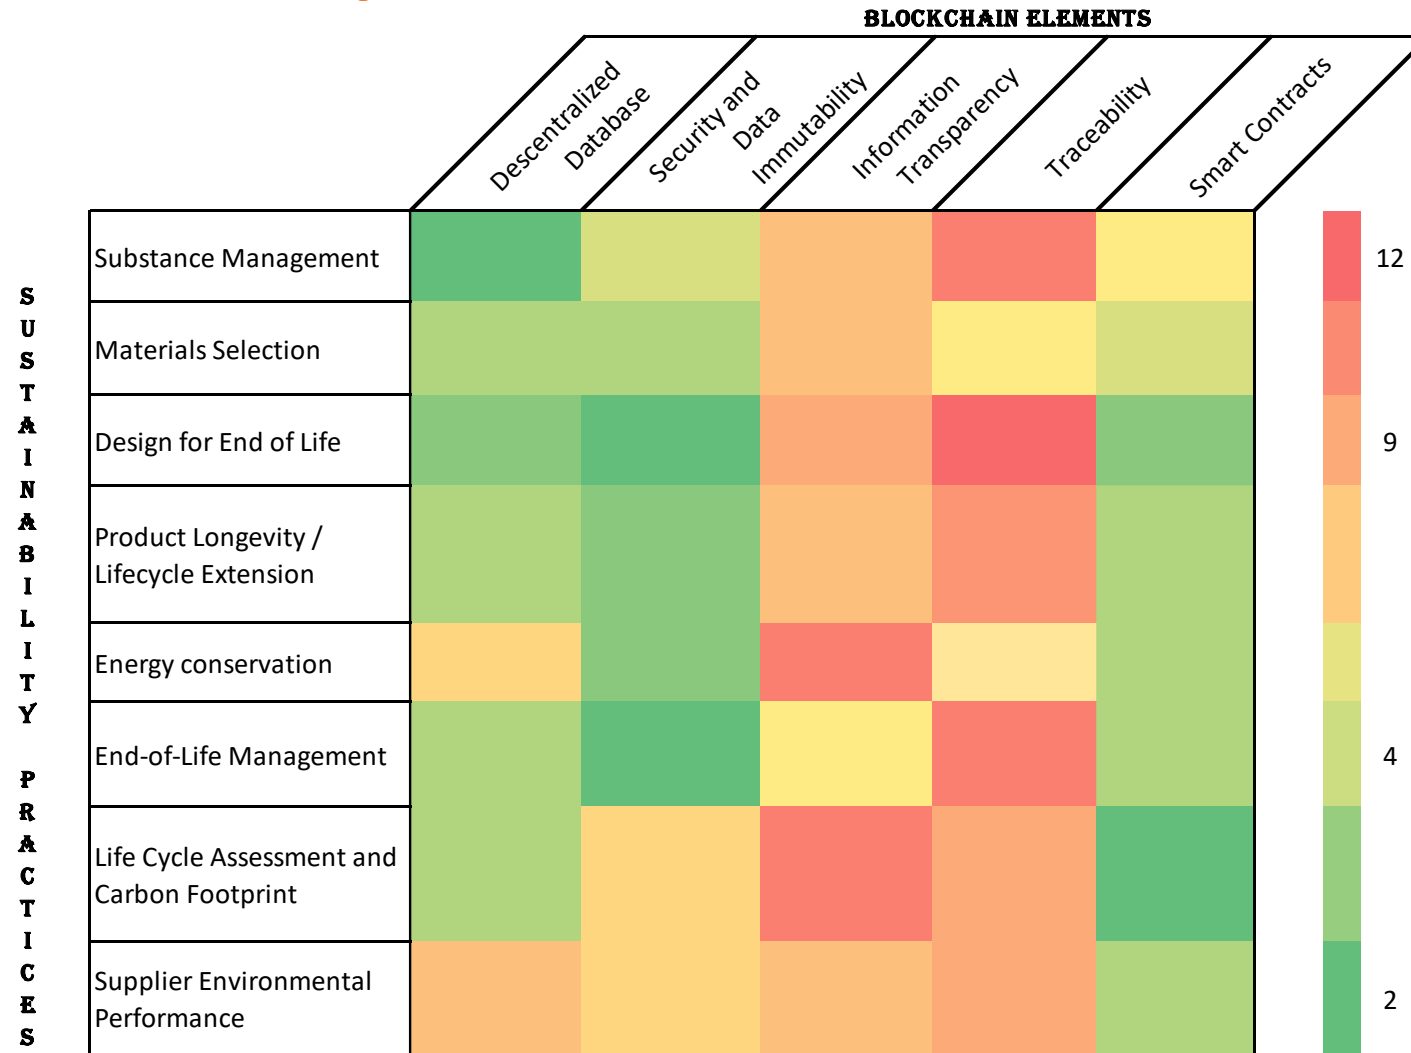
BLOCKCHAIN ELEMENTS

Decentralized Database

Security and Data

Immutability

Information Transparency

Traceability

Smart Contracts

SUSTAINABILITY PRACTICES

Substance Management

Materials Selection

Design for End of Life

Product Longevity / Lifecycle Extension

Energy conservation

End-of-Life Management

Life Cycle Assessment and Carbon Footprint

Supplier Environmental Performance

12

9

4

2